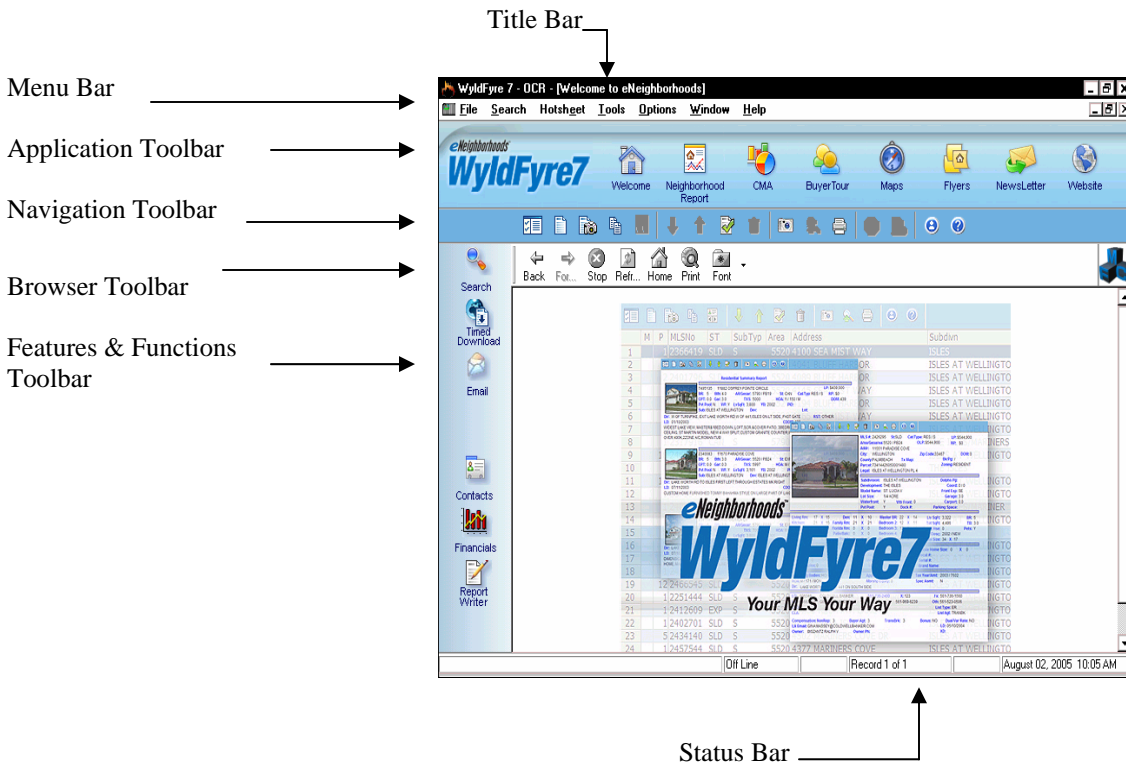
Title Bar

Menu Bar

Application Toolbar

Navigation Toolbar

Browser Toolbar

Features & Functions Toolbar

WyldFyre 7 - OCR - [Welcome to eNeighborhoods]

File Search Hotsheet Tools Options Window Help

eNeighborhoods WyldFyre7

Welcome Neighborhood Report CMA BuyerTour Maps Flyers NewsLetter Website

Back For... Stop Refr... Home Print Font

Search

Timed Download

Email

Contacts

Financials

Report Writer

| | M | P | MLSNo | ST | SubTyp | Area | Address | Subdvn |
|---|---|---|---|---|---|---|---|---|
| 1 | | 1 | 2366419 | SLD | S | 5520 | 4100 SEA MIST WAY | ISLES |
| 2 | | | | | | | | ISLES AT WELLINGTO |
| 3 | | | | | | | | ISLES AT WELLINGTO |
| 4 | | | | | | | | ISLES AT WELLINGTO |
| 5 | | | | | | | | ISLES AT WELLINGTO |
| 19 | | 1 | 2466545 | | | | | |
| 20 | | 1 | 2251444 | SLD | S | | | INGTO |
| 21 | | 1 | 2412609 | EXP | S | | | INGTO |
| 22 | | 1 | 2402701 | SLD | S | | | INGTO |
| 23 | | 5 | 2434140 | SLD | S | | | INGTO |
| 24 | | 1 | 2457544 | SLD | S | 5520 | 4377 MARINERS COVE | INGTO |

Residential Summary Report

eNeighborhoods WyldFyre7 Your MLS Your Way

Off Line

Record 1 of 1

August 02, 2005 10:05 AM

Status Bar